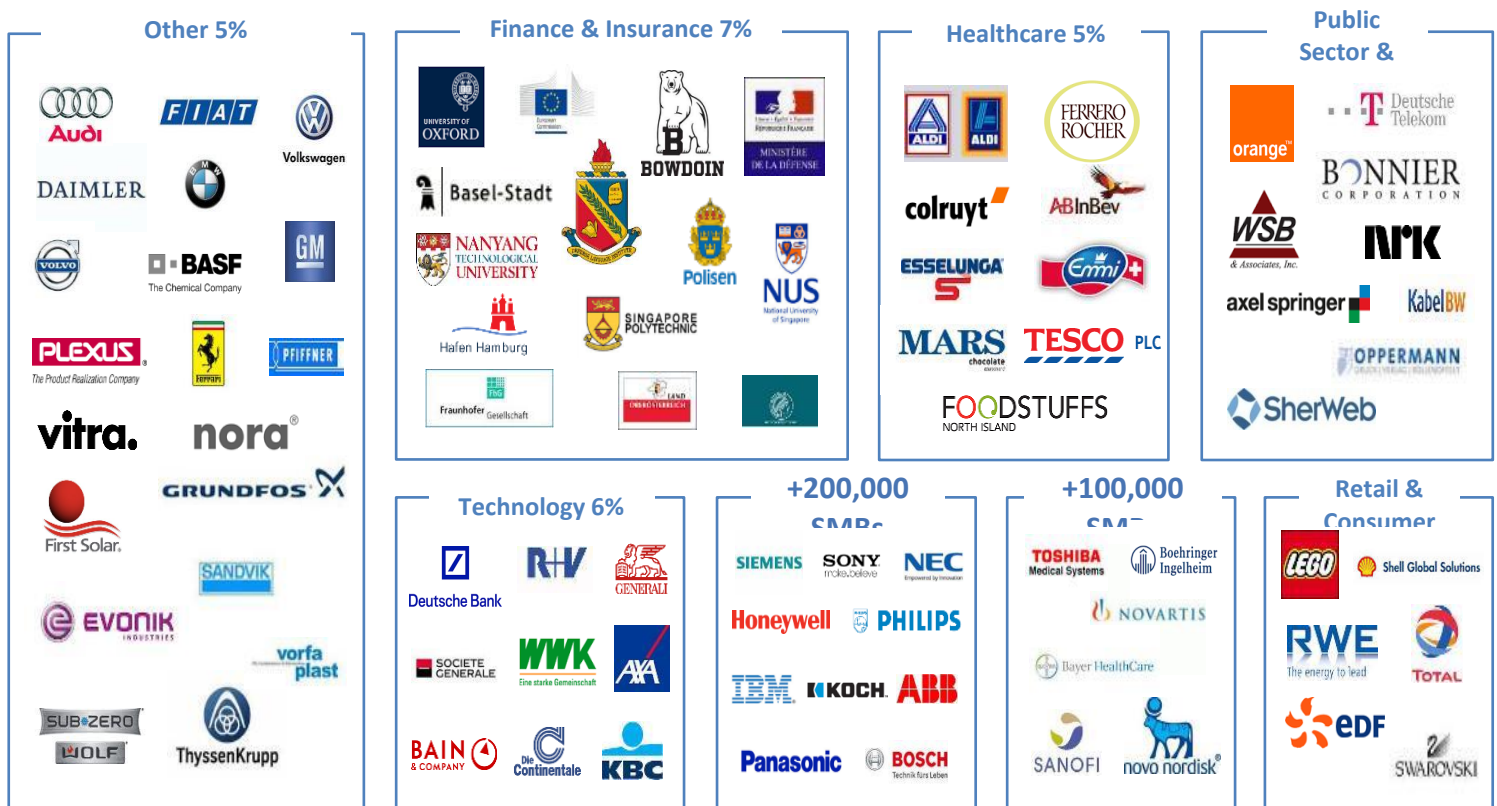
Other 5%

AUDI
FIAT
Volkswagen
DAIMLER
BMW
VOLVO
BASF
The Chemical Company
GM
PLEXUS
The Product Realization Company
FERRARI
PFIFFNER
vitra.
nora
GRUNDFOS
First Solar.
SANDVIK
EVONIK
INDUSTRIES
vorfa plast
SUB-ZERO
WOLF
ThyssenKrupp

Finance & Insurance 7%

UNIVERSITY OF OXFORD
European Commission
BOWDOIN
MINISTÈRE DE LA DÉFENSE
Basel-Stadt
NANYANG TECHNOLOGICAL UNIVERSITY
Polisen
NUS
National University of Singapore
Hafen Hamburg
SINGAPORE POLYTECHNIC
Fraunhofer Gesellschaft
LAND OBERÖSTERREICH

Healthcare 5%

ALDI
ALDI
FERRERO ROCHER
colruyt
ABInBev
ESSELUNGA
Emmi
MARS chocolate
TESCO PLC
FOODSTUFFS
NORTH ISLAND

Public Sector &

orange
Deutsche Telekom
BONNIER CORPORATION
WSB
& Associates, Inc.
NRK
axel springer
KabelBW
OPPERMANN
SherWeb

Technology 6%

Deutsche Bank
R+V
GENERALI
SOCIETE GENERALE
WWK
Eine starke Gemeinschaft
AXA
BAIN & COMPANY
Die Continentale
KBC

+200,000 SMBs

SIEMENS
SONY
make.believe
NEC
Empowered by Innovation
Honeywell
PHILIPS
IBM
KOCH
ABB
Panasonic
BOSCH
Technik fürs Leben

+100,000 SMB

TOSHIBA
Medical Systems
Boehringer Ingelheim
NOVARTIS
Bayer HealthCare
SANOFI
novo nordisk

Retail & Consumer

LEGO
Shell Global Solutions
RWE
The energy to lead
TOTAL
EDF
SWAROVSKI